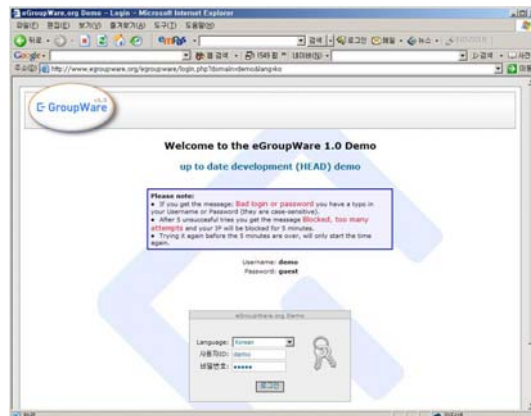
eGroupWare.org Demo - Login - Microsoft Internet Explorer

파일(F) 편집(E) 보기(V) 즐겨찾기(A) 도구(T) 도움말(H)

뒤로 · 

Google

주소(D) http://www.egroupware.org/egroupware/login.php?domain=demo&lang=ko

E GroupWare

Welcome to the eGroupWare 1.0 Demo

up to date development (HEAD) demo

Please note:
• If you get the message: Bad login or password you have a typo in your Username or Password (they are case-sensitive).
• After 5 unsuccesful tries you get the message Blocked, too many attempts and your IP will be blocked for 5 minutes.
• Trying it again before the 5 minutes are over, will only start the time again.

Username: demo
Password: guest

eGroupWare.org Demo

Language: Korean
사용자ID: demo
비밀번호: •••••

로그인